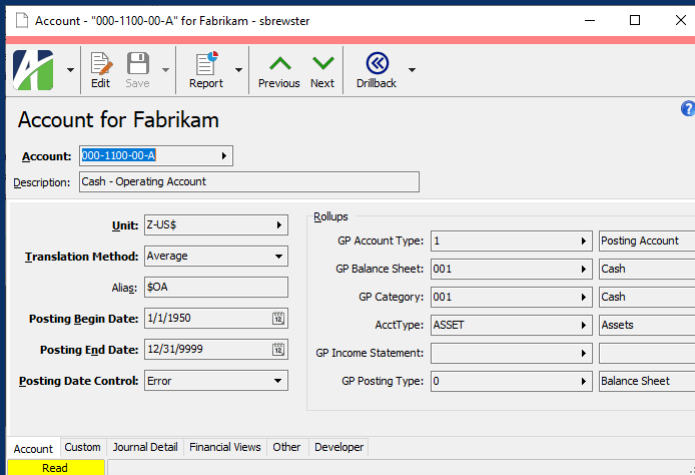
Account - "000-1100-00-A" for Fabrikam - sbrewster

Edit Save Report Previous Next Drillback

Account for Fabrikam

Account: 000-1100-00-A

Description: Cash - Operating Account

Unit: Z-US$

Translation Method: Average

Alias: $OA

Posting Begin Date: 1/1/1950

Posting End Date: 12/31/9999

Posting Date Control: Error

Rollups

| | | |
|---|---|---|
| GP Account Type: | 1 | Posting Account |
| GP Balance Sheet: | 001 | Cash |
| GP Category: | 001 | Cash |
| AcctType: | ASSET | Assets |
| GP Income Statement: | | |
| GP Posting Type: | 0 | Balance Sheet |

Account Custom Journal Detail Financial Views Other Developer

Read